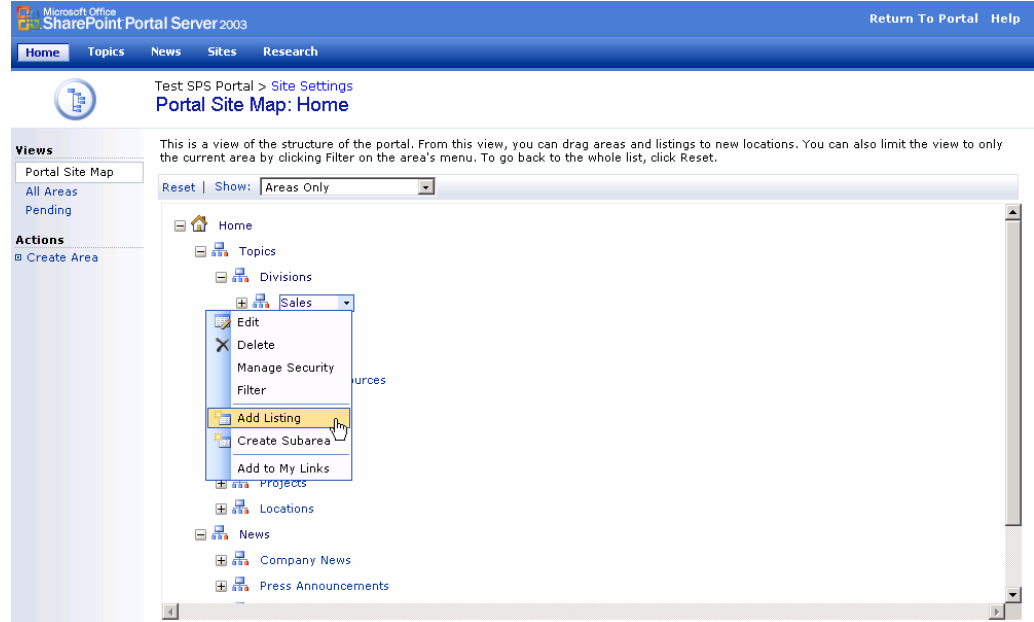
Microsoft Office SharePoint Portal Server 2003

Return To Portal Help

Home Topics News Sites Research

Test SPS Portal > Site Settings
Portal Site Map: Home

Views
Portal Site Map
All Areas
Pending

Actions
Create Area

This is a view of the structure of the portal. From this view, you can drag areas and listings to new locations. You can also limit the view to only the current area by clicking Filter on the area's menu. To go back to the whole list, click Reset.

Reset | Show: Areas Only

Home
Topics
Divisions
Sales
Edit
Delete
Manage Security
Filter
Add Listing
Create Subarea
Add to My Links
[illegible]urces
Projects
Locations
News
Company News
Press Announcements